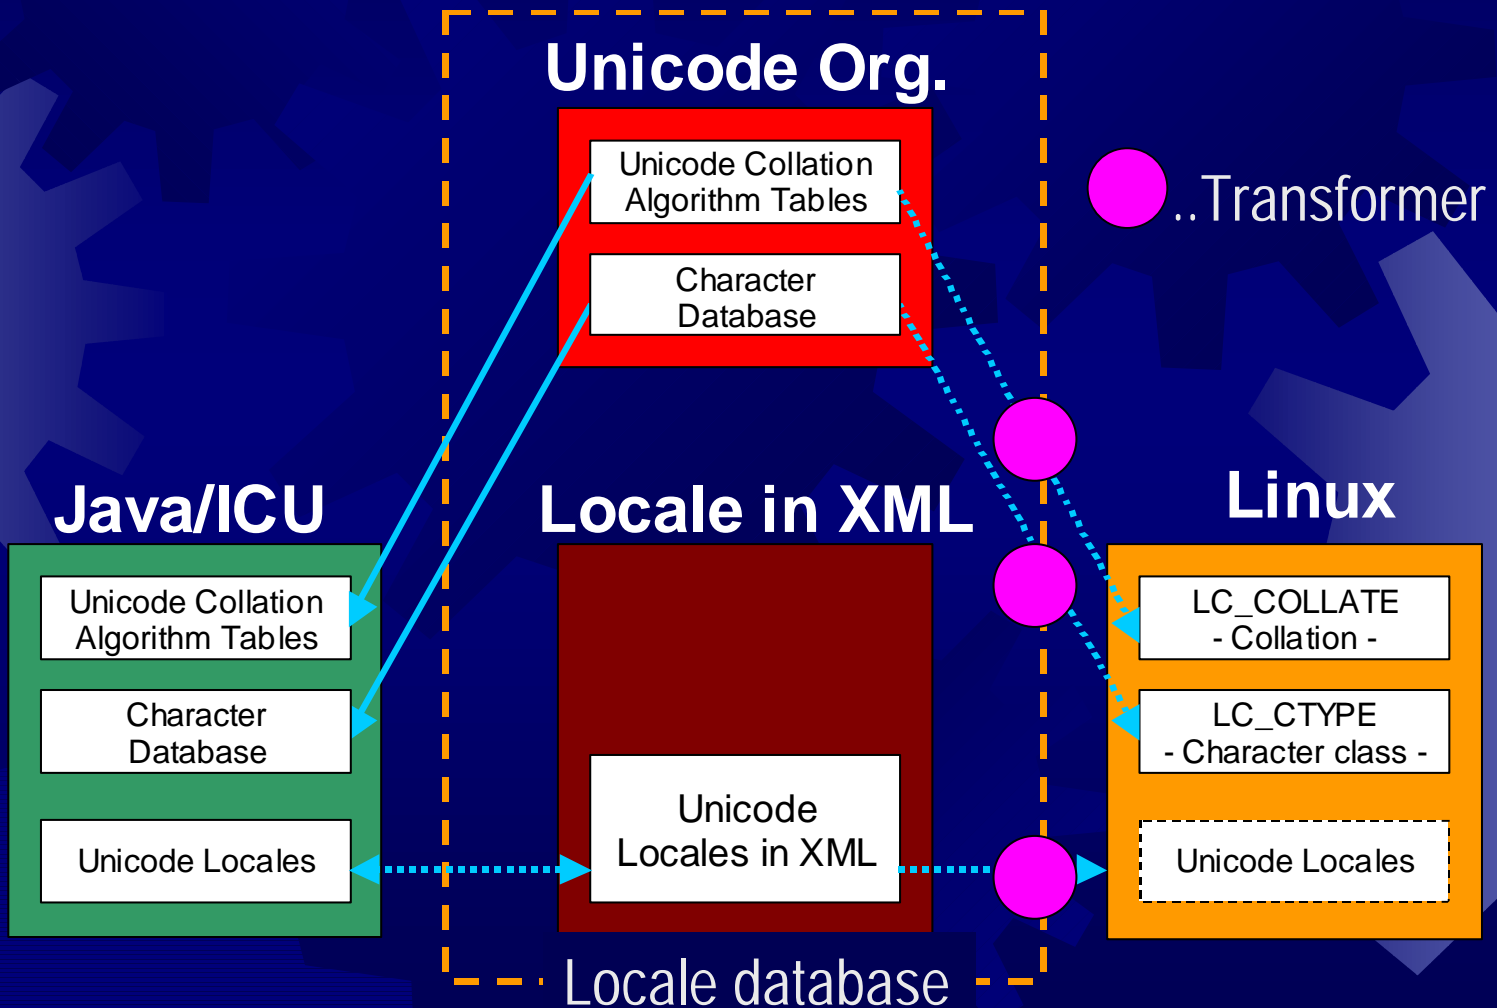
Unicode Org.

Unicode Collation Algorithm Tables

Character Database

..Transformer

Java/ICU

Unicode Collation Algorithm Tables

Character Database

Unicode Locales

Locale in XML

Unicode Locales in XML

Linux

LC_COLLATE
- Collation -

LC_CTYPE
- Character class -

Unicode Locales

Locale database